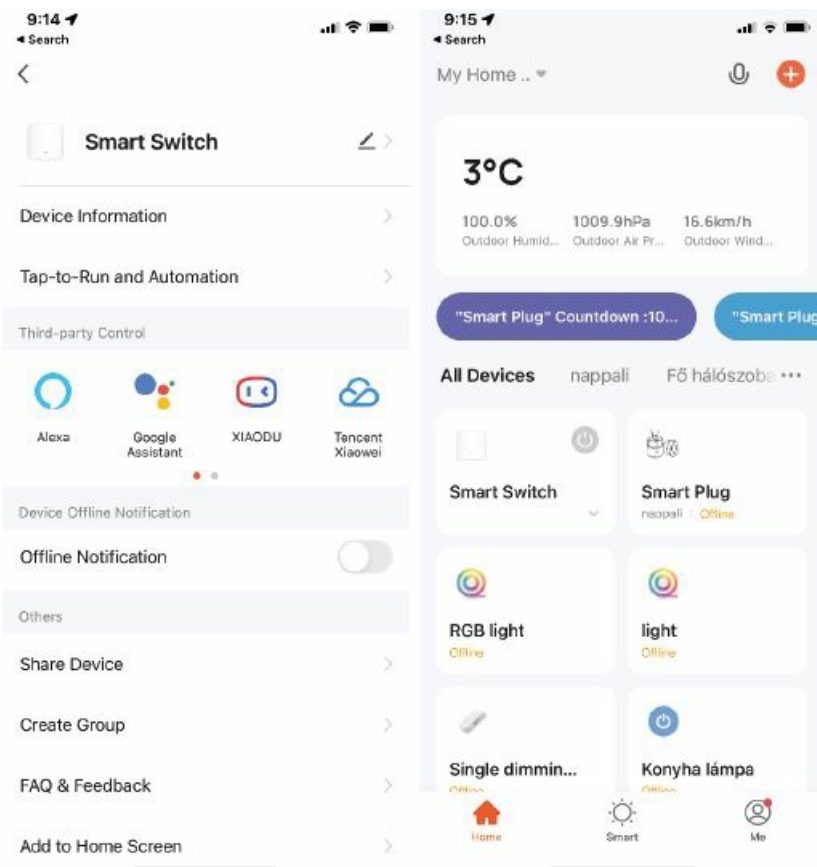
9:14
◂ Search

Smart Switch

Device Information

Tap-to-Run and Automation

Third-party Control

Alexa

Google Assistant

XIAODU

Tencent Xiaowei

Device Offline Notification

Offline Notification

Others

Share Device

Create Group

FAQ & Feedback

Add to Home Screen

9:15
◂ Search

My Home ..

3°C

100.0%
Outdoor Humid...

1009.9hPa
Outdoor Air Pr...

16.6km/h
Outdoor Wind...

"Smart Plug" Countdown :10...

"Smart Plug

All Devices

nappali

Fő hálószoba

Smart Switch

Smart Plug
nappali | Offline

RGB light
Offline

light
Offline

Single dimmin...
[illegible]

Konyha lámpa
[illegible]

Home

Smart

Me